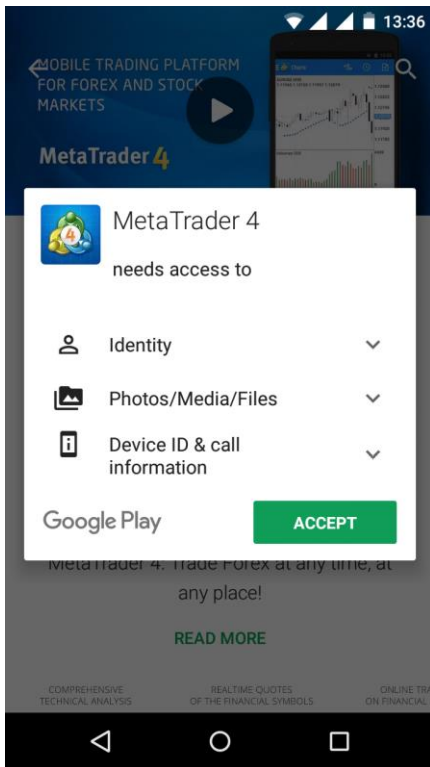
13:36

MOBILE TRADING PLATFORM FOR FOREX AND STOCK MARKETS

MetaTrader 4

MetaTrader 4

needs access to

Identity

Photos/Media/Files

Device ID & call information

Google Play

ACCEPT

MetaTrader 4. Trade Forex at any time, at any place!

READ MORE

COMPREHENSIVE TECHNICAL ANALYSIS

REALTIME QUOTES OF THE FINANCIAL SYMBOLS

ONLINE TRA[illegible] ON FINANCIAL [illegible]